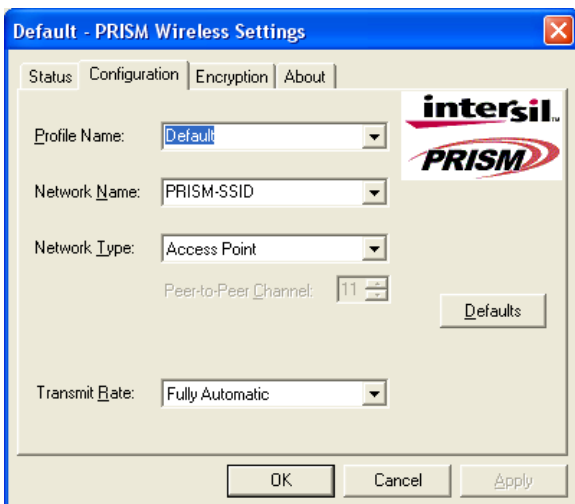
Default - PRISM Wireless Settings

Status Configuration Encryption About

intersil

PRISM

Profile Name: Default

Network Name: PRISM-SSID

Network Type: Access Point

Peer-to-Peer Channel: 11

Defaults

Transmit Rate: Fully Automatic

OK Cancel Apply